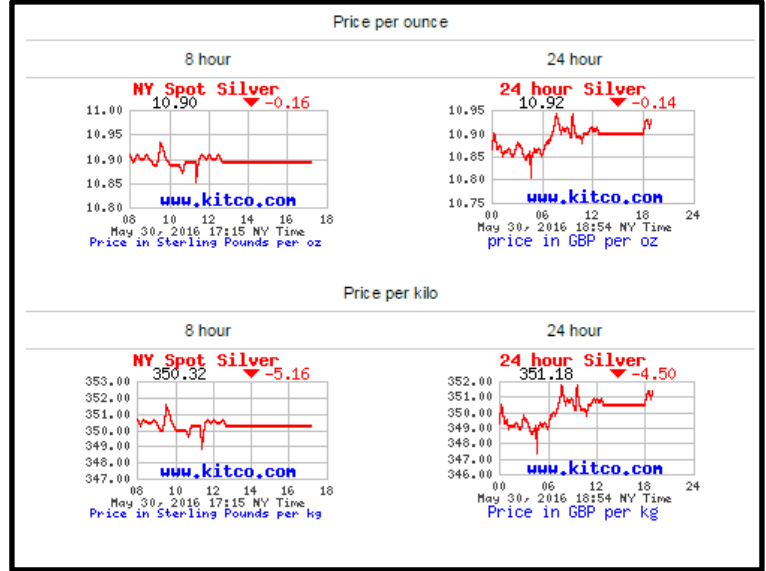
Price per ounce

| 8 hour | 24 hour |
|---|---|

NY Spot Silver
10.90 ▼ -0.16
11.00
10.95
10.90
10.85
10.80
www.kitco.com
08 10 12 14 16 18
May 30, 2016 17:15 NY Time
Price in Sterling Pounds per oz

24 hour Silver
10.92 ▼ -0.14
10.95
10.90
10.85
10.80
10.75
www.kitco.com
00 06 12 18 24
May 30, 2016 18:54 NY Time
price in GBP per oz

Price per kilo

| 8 hour | 24 hour |
|---|---|

NY Spot Silver
350.32 ▼ -5.16
353.00
352.00
351.00
350.00
349.00
348.00
347.00
www.kitco.com
08 10 12 14 16 18
May 30, 2016 17:15 NY Time
Price in Sterling Pounds per kg

24 hour Silver
351.18 ▼ -4.50
352.00
351.00
350.00
349.00
348.00
347.00
346.00
www.kitco.com
00 06 12 18 24
May 30, 2016 18:54 NY Time
Price in GBP per kg